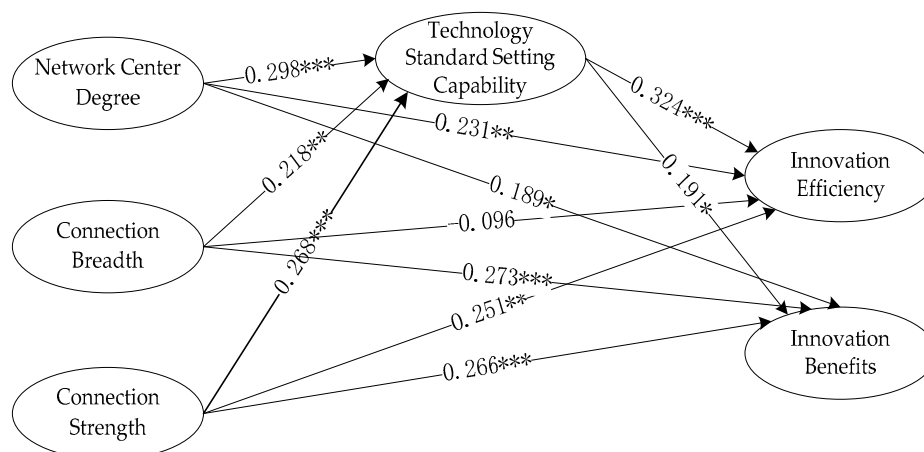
Network Center Degree

Technology Standard Setting Capability

Innovation Efficiency

Connection Breadth

Innovation Benefits

Connection Strength

0. 298***

0. 324***

0. 231**

0. 218**

0. 189*

0. 191*

-0. 096

0. 268***

0. 273***

0. 251**

0. 266***